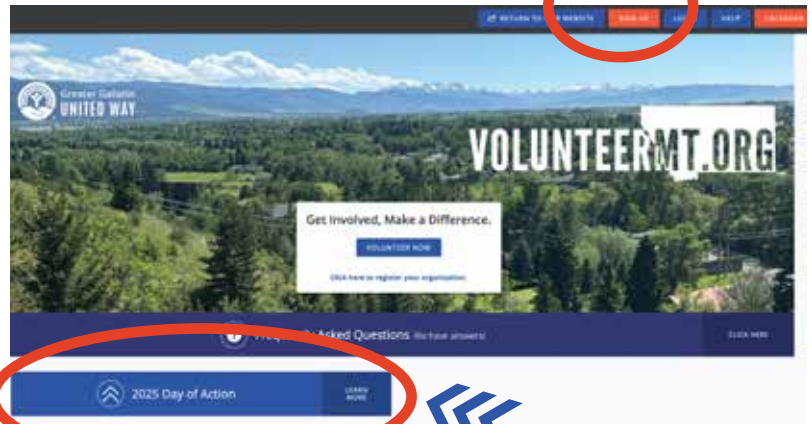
RETURN TO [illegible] WEBSITE SIGN UP L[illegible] HELP CALENDAR

Greater Gallatin
UNITED WAY

VOLUNTEERMT.ORG

Get Involved, Make a Difference.

VOLUNTEER NOW

Click here to register your organization

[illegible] Asked Questions (We have answers)

CLICK HERE

2025 Day of Action

LEARN MORE